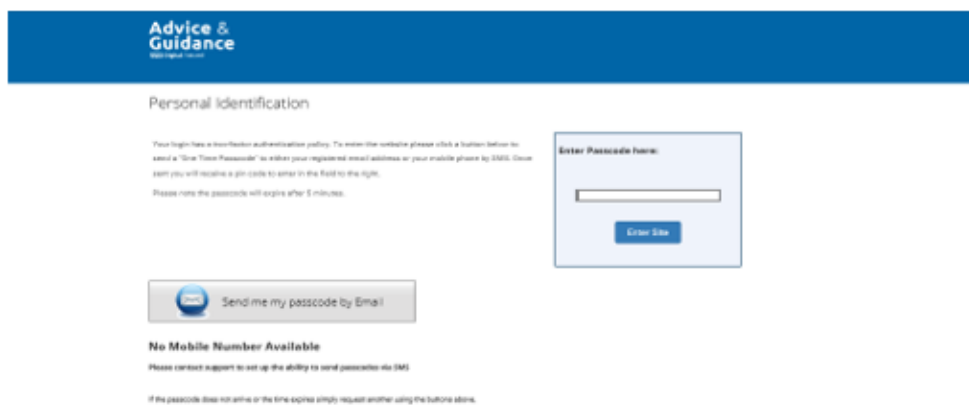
Advice & Guidance

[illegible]

Personal Identification

Your login has a two-factor authentication policy. To enter the website please click a button below to send a "One Time Passcode" to either your registered email address or your mobile phone by SMS. Once sent you will receive a pin code to enter in the field to the right.

Please note the passcode will expire after 5 minutes.

Enter Passcode here:

Enter Site

Send me my passcode by Email

No Mobile Number Available

Please contact support to set up the ability to send passcodes via SMS

If the passcode does not arrive or the time expires simply request another using the buttons above.